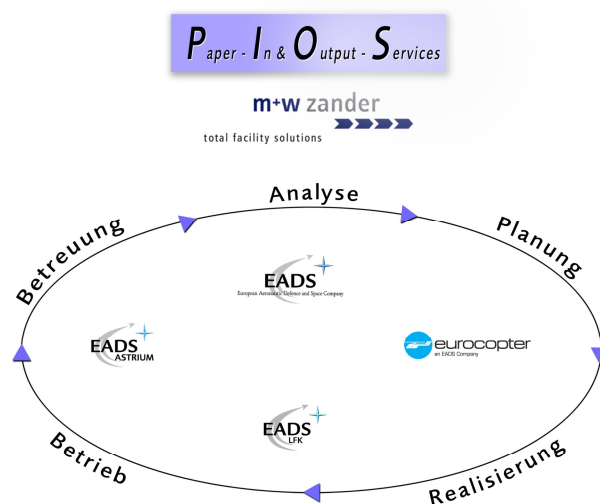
Paper - In & Output - Services

m+w zander
total facility solutions

Analyse

Planung

Betreuung

EADS
European Aeronautic Defence and Space Company

EADS
ASTRIUM

eurocopter
an EADS Company

EADS
LFK

Betrieb

Realisierung